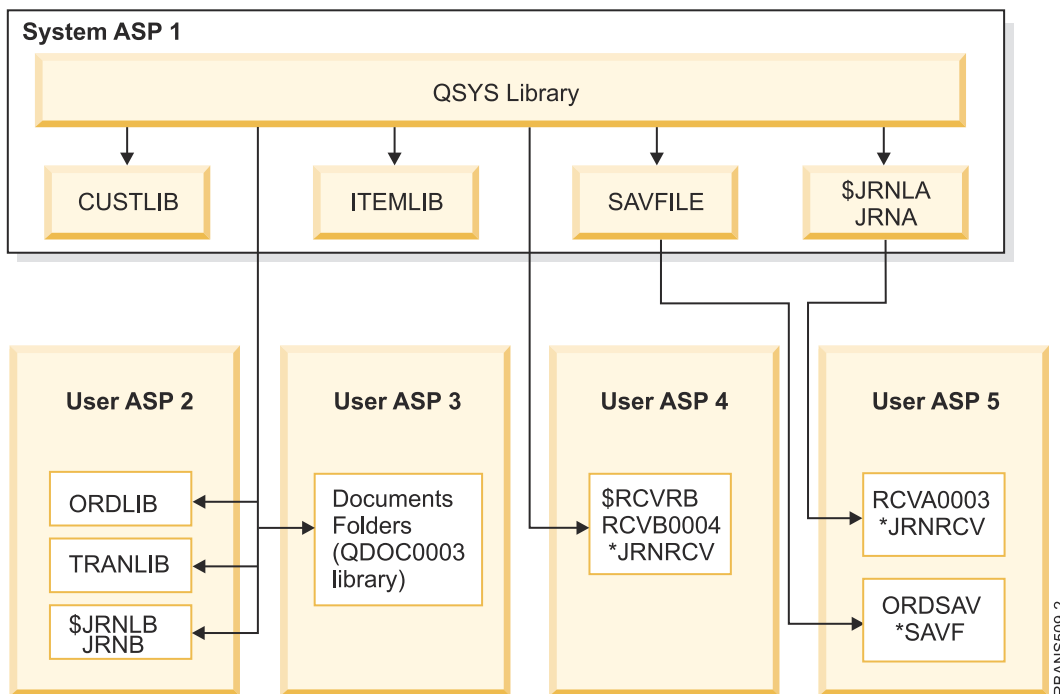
System ASP 1

QSYS Library

CUSTLIB

ITEMLIB

SAVFILE

$JRNLA JRNA

User ASP 2

ORDLIB

TRANLIB

$JRNLB JRNB

User ASP 3

Documents Folders (QDOC0003 library)

User ASP 4

$RCVRB RCVB0004 *JRNRCV

User ASP 5

RCVA0003 *JRNRCV

ORDSAV *SAVF

RBANS509-2